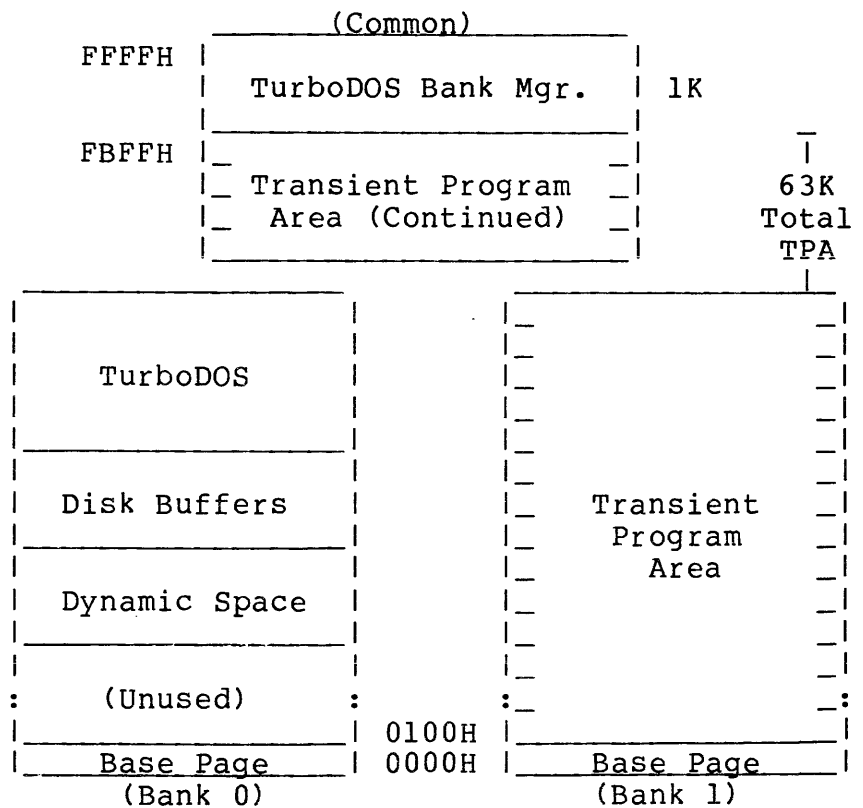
(Common)

FFFFH

TurboDOS Bank Mgr.

1K

FBFFH

Transient Program Area (Continued)

63K Total TPA

TurboDOS

Disk Buffers

Dynamic Space

(Unused)

Base Page

(Bank 0)

0100H

0000H

Transient Program Area

Base Page

(Bank 1)